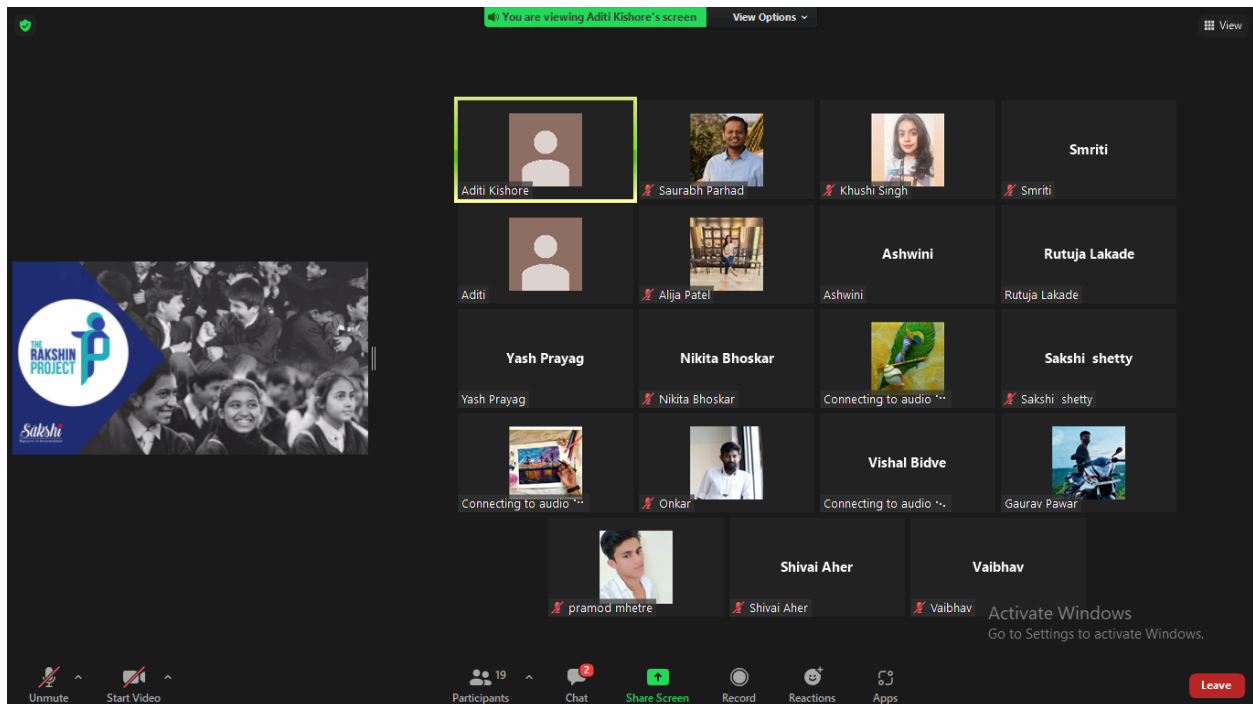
You are viewing Aditi Kishore's screen

View Options

View

THE RAKSHIN PROJECT

Sakshi

Aditi Kishore

Saurabh Parhad

Khushi Singh

Smriti

Smriti

Aditi

Alija Patel

Ashwini

Ashwini

Rutuja Lakade

Rutuja Lakade

Yash Prayag

Yash Prayag

Nikita Bhoskar

Nikita Bhoskar

Connecting to audio

Sakshi shetty

Sakshi shetty

Connecting to audio

Onkar

Vishal Bidve

Connecting to audio

Gaurav Pawar

pramod mhetre

Shivai Aher

Shivai Aher

Vaibhav

Vaibhav

Activate Windows
Go to Settings to activate Windows.

Unmute

Start Video

19

Participants

2

Chat

Share Screen

Record

Reactions

Apps

Leave